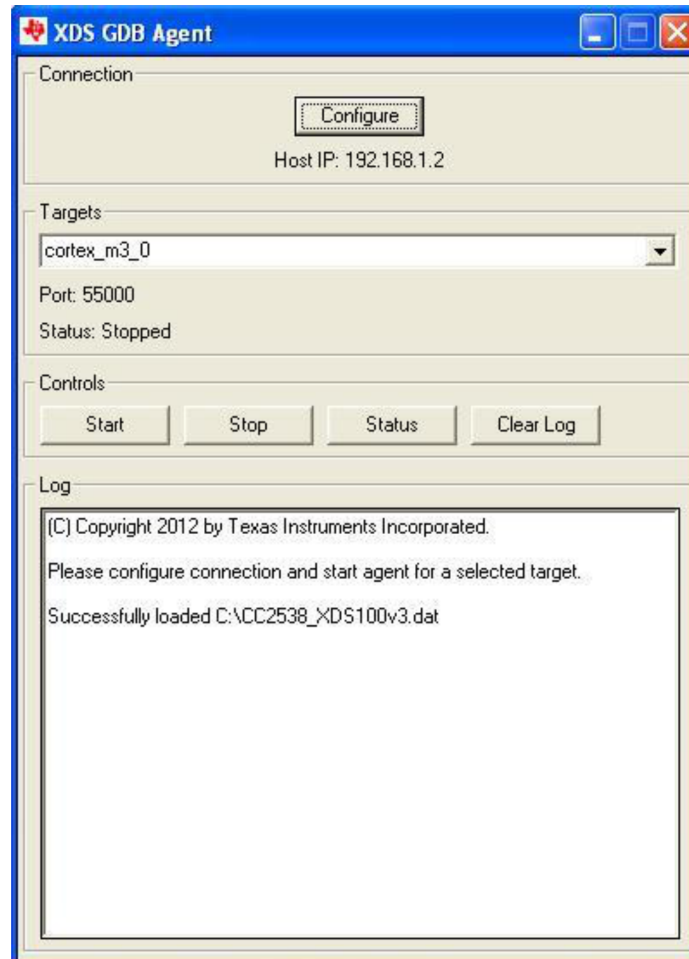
XDS GDB Agent

Connection

Configure

Host IP: 192.168.1.2

Targets

cortex_m3_0

Port: 55000

Status: Stopped

Controls

Start

Stop

Status

Clear Log

Log

(C) Copyright 2012 by Texas Instruments Incorporated.

Please configure connection and start agent for a selected target.

Successfully loaded C:\CC2538_XDS100v3.dat